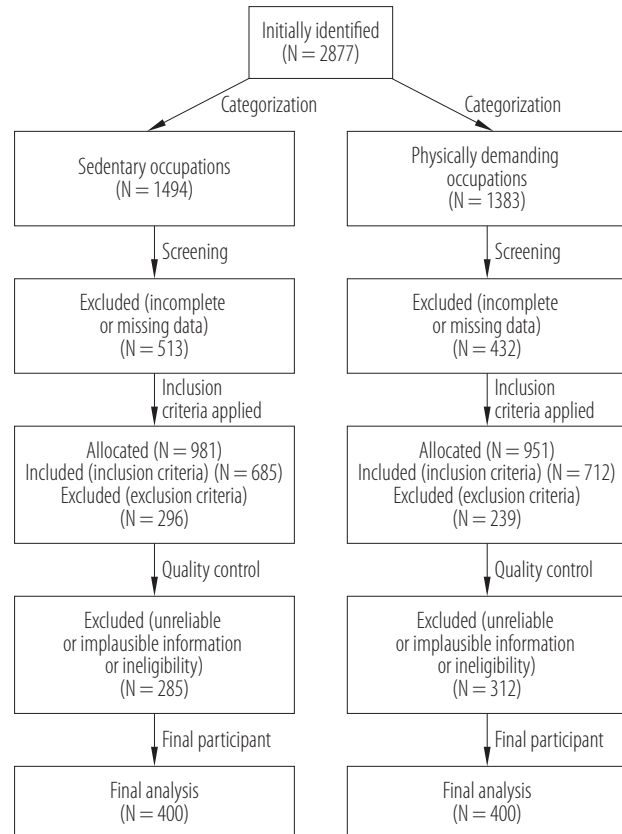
Initially identified
(N = 2877)

Categorization

Categorization

Sedentary occupations
(N = 1494)

Screening

Excluded (incomplete or missing data)
(N = 513)

Inclusion criteria applied

Allocated (N = 981)
Included (inclusion criteria) (N = 685)
Excluded (exclusion criteria)
(N = 296)

Quality control

Excluded (unreliable or implausible information or ineligibility)
(N = 285)

Final participant

Final analysis
(N = 400)

Physically demanding occupations
(N = 1383)

Screening

Excluded (incomplete or missing data)
(N = 432)

Inclusion criteria applied

Allocated (N = 951)
Included (inclusion criteria) (N = 712)
Excluded (exclusion criteria)
(N = 239)

Quality control

Excluded (unreliable or implausible information or ineligibility)
(N = 312)

Final participant

Final analysis
(N = 400)